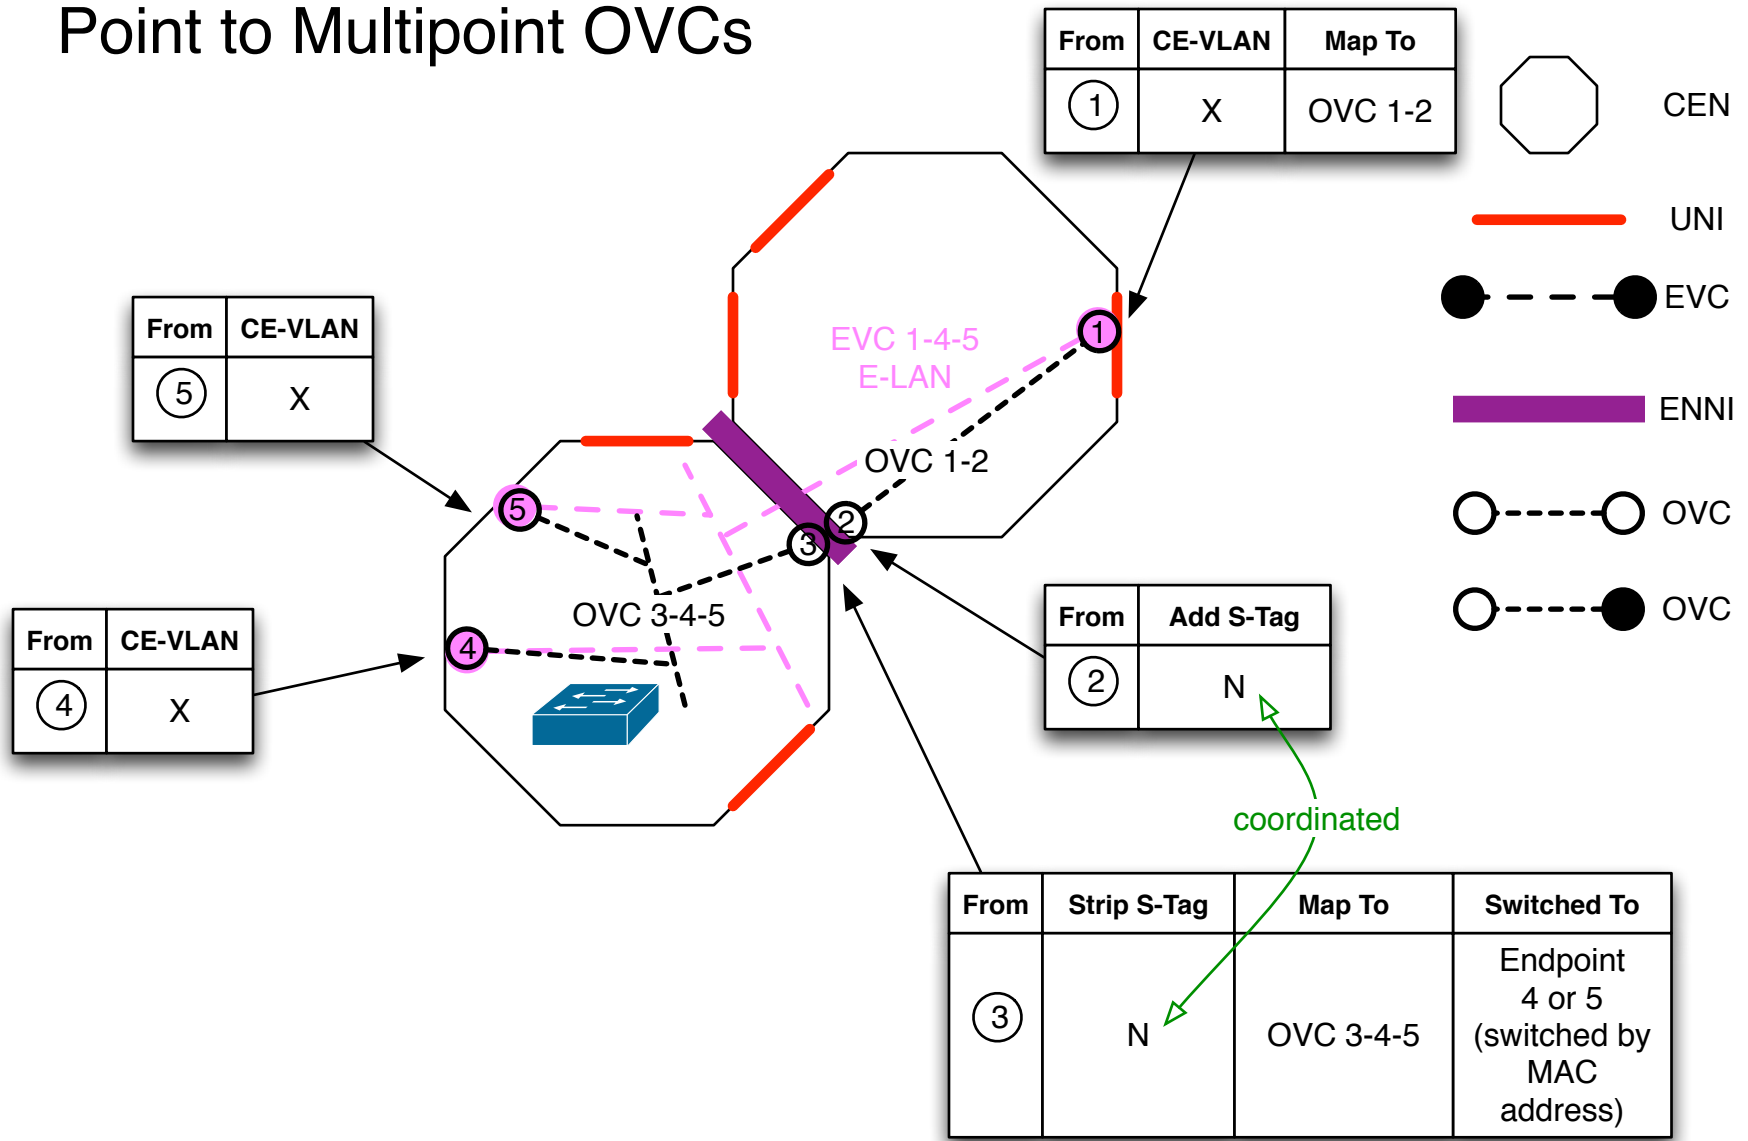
Point to Multipoint OVCs

| From | CE-VLAN | Map To |
|---|---|---|
| 1 | X | OVC 1-2 |

CEN

UNI

EVC

ENNI

OVC

OVC

| From | CE-VLAN |
|---|---|
| 5 | X |

EVC 1-4-5
E-LAN

1

OVC 1-2

5

2

3

OVC 3-4-5

4

| From | CE-VLAN |
|---|---|
| 4 | X |

| From | Add S-Tag |
|---|---|
| 2 | N |

coordinated

| From | Strip S-Tag | Map To | Switched To |
|---|---|---|---|
| 3 | N | OVC 3-4-5 | Endpoint 4 or 5 (switched by MAC address) |